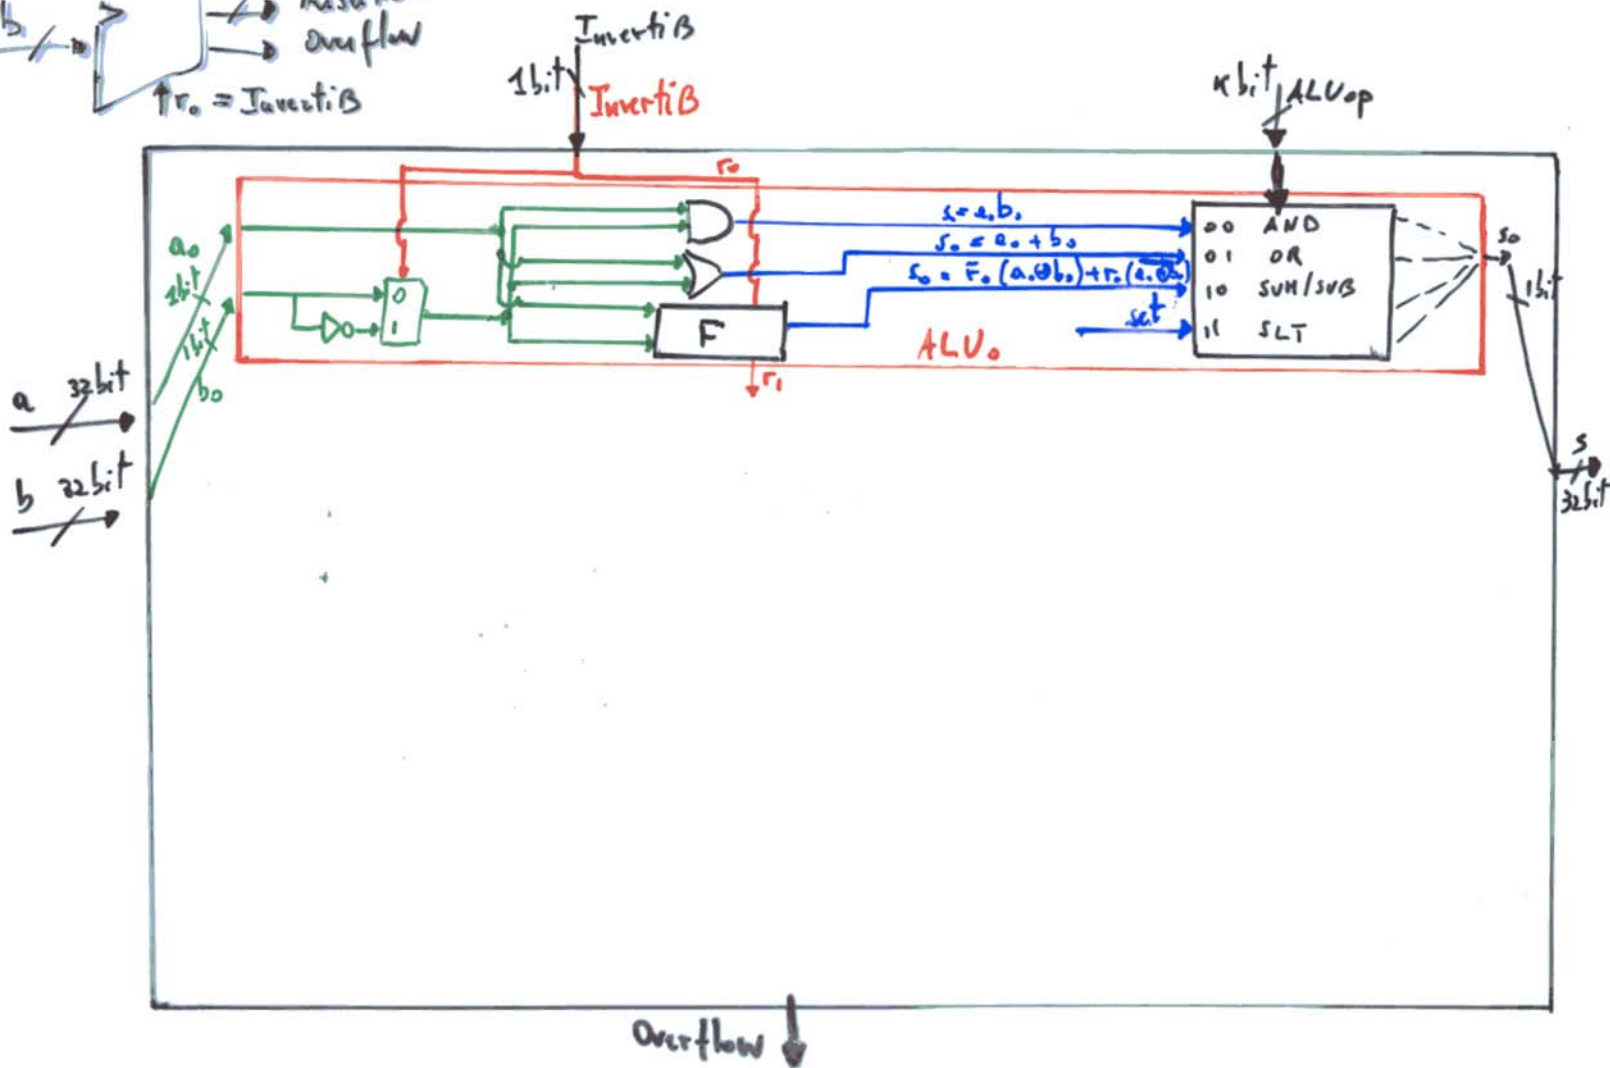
$b_i$
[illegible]
overflow
$r_0$ = InvertiB
InvertiB
1bit
InvertiB
κbit
ALUop
$r_0$
$a_0$
1bit
1bit
$b_0$
0
1
$s_0 = a_0 b_0$
$s_0 = a_0 + b_0$
$s_0 = F_0(a_0 \oplus b_0) + r_0(a_0 \oplus b_0)$
slt
F
ALU₀
$r_1$
00 AND
01 OR
10 SUM/SUB
11 SLT
$s_0$
1bit
a
32bit
b
32bit
s
32bit
Overflow